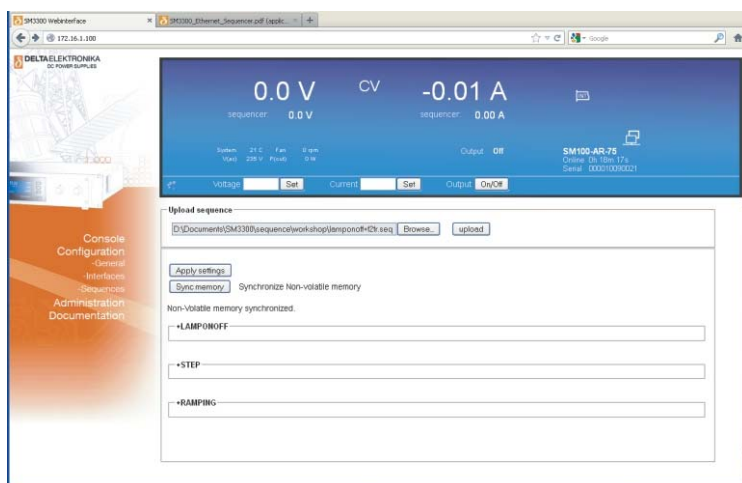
SM3300 Webinterface
SM3300_Ethernet_Sequencer.pdf (applic...
172.16.1.100
Google

DELTAELEKTRONIKA
DC POWER SUPPLIES

0.0 V
CV
-0.01 A
sequencer: 0.0 V
sequencer: 0.00 A
System 21 C Fan 0 rpm
V(ac) 238 V P(out) 0 W
Output Off
SM100-AR-75
Online 0h 18m 17s
Serial 000010090021
Voltage Set Current Set Output On/Off

Console
Configuration
-General
-Interfaces
-Sequences
Administration
Documentation

Upload sequence
D:\Documents\SM3300\sequence\workshop\lamponoff+f2fr.seq Browse... upload

Apply settings
Sync memory Synchronize Non-volatile memory
Non-Volatile memory synchronized.
+LAMPONOFF
+STEP
+RAMPING